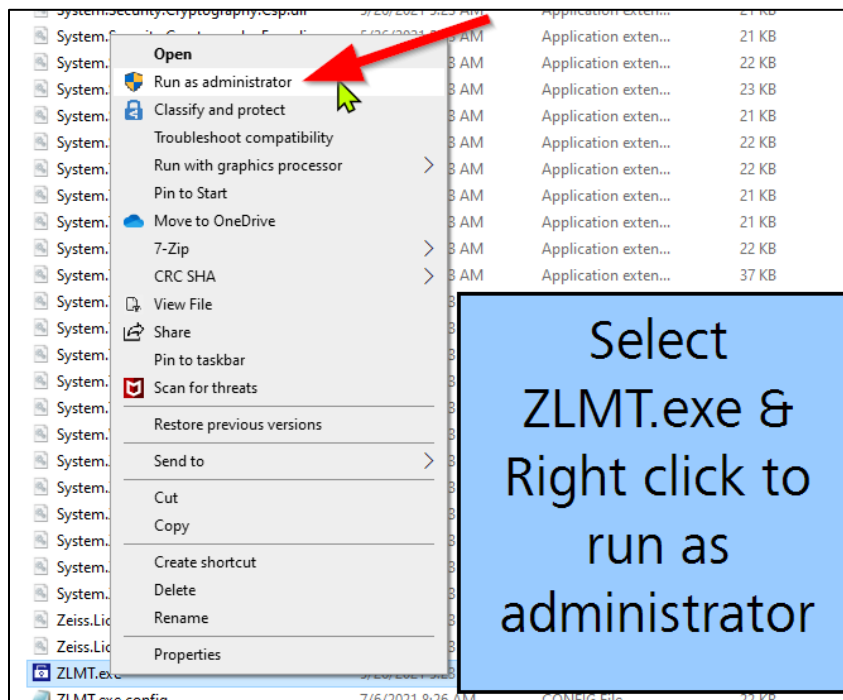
System.Security.Cryptography.Csp.dll | 5/26/2021 5:25 AM | Application exten... | 21 KB

System.Security.Cryptography.Encoding... | 5/26/2021 ...3 AM | Application exten... | 21 KB
System. | 3 AM | Application exten... | 22 KB
System. | 3 AM | Application exten... | 23 KB
System. | 3 AM | Application exten... | 21 KB
System. | 3 AM | Application exten... | 22 KB
System. | 3 AM | Application exten... | 22 KB
System. | 3 AM | Application exten... | 21 KB
System. | 3 AM | Application exten... | 21 KB
System. | 3 AM | Application exten... | 22 KB
System. | 3 AM | Application exten... | 37 KB
System.
System.
System.
System.
System.
System.
System.
System.
System.
System.
System.
System.
Zeiss.Lic
Zeiss.Lic
ZLMT.exe
ZLMT.exe.config | 7/6/2021 8:26 AM | CONFIG File | 22 KB

Open
Run as administrator
Classify and protect
Troubleshoot compatibility
Run with graphics processor
Pin to Start
Move to OneDrive
7-Zip
CRC SHA
View File
Share
Pin to taskbar
Scan for threats
Restore previous versions
Send to
Cut
Copy
Create shortcut
Delete
Rename
Properties

Select ZLMT.exe & Right click to run as administrator